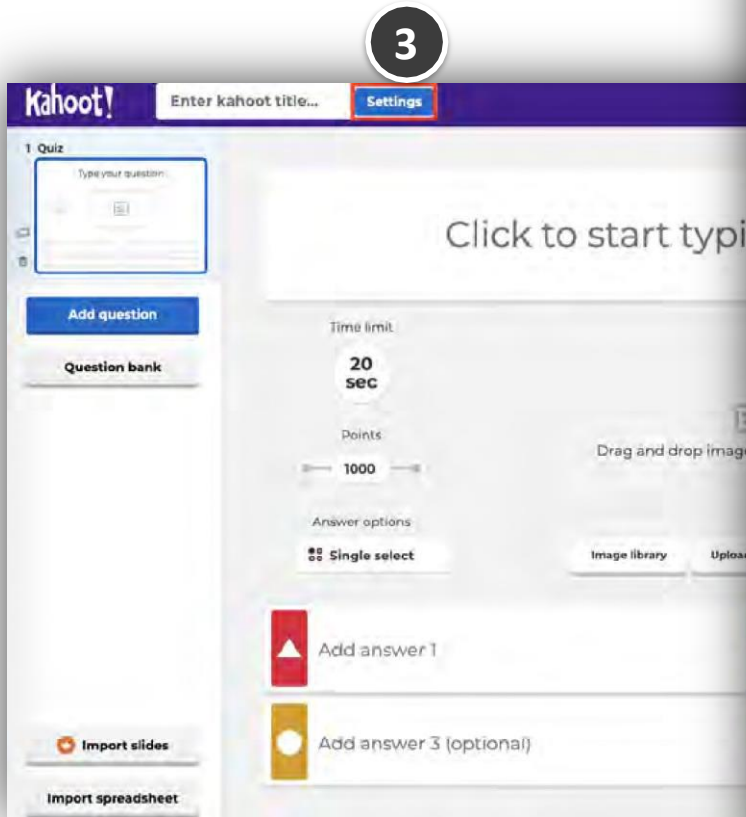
3

Kahoot!

Enter kahoot title...

Settings

1 Quiz

Type your question

Add question

Question bank

Click to start typi

Time limit

20 sec

Points

1000

Answer options

Single select

Drag and drop imag

Image library

Uploa

Add answer 1

Add answer 3 (optional)

Import slides

Import spreadsheet